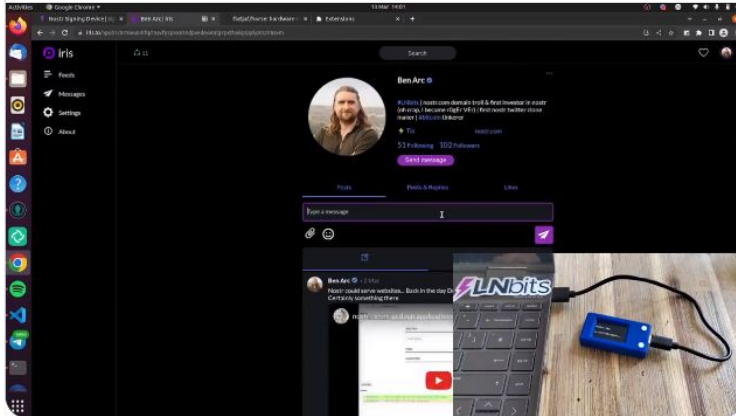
Activities Google Chrome 13 Mar 14:07

Nostr Signing Device | Iris Ben Arc | Iris Extensions

iris

Feeds
Messages
Settings
About

Search

Ben Arc

#LNbits | nostr.com domain troll & first investor in nostr (oh crap, I became r0gEr VEr) | first nostr twitter clone maker | #bitcoin tinkerer

Tix nostr.com

51 Following 102 Followers

Send message

Posts Posts & Replies Likes

Type a message

Ben Arc · 3 Mar

Nostr could serve websites... Back in the day
Certainly something there

LNbits